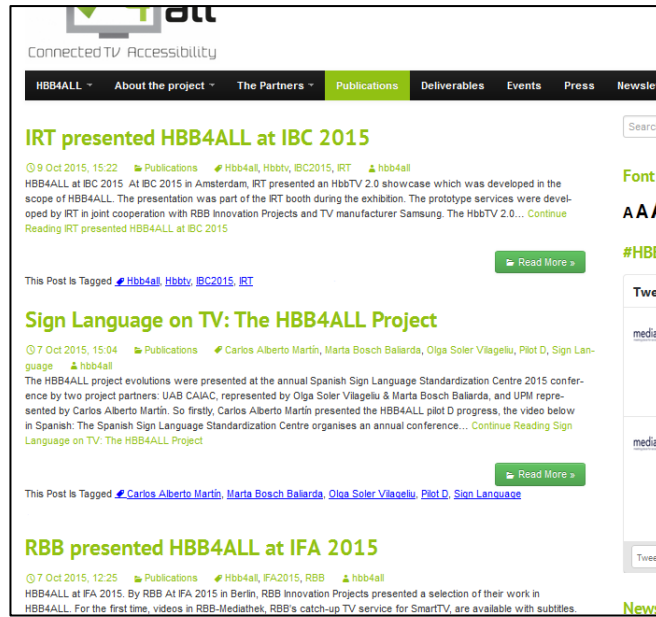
all
Connected TV Accessibility

HBB4ALL About the project The Partners Publications Deliverables Events Press Newsle

IRT presented HBB4ALL at IBC 2015

9 Oct 2015, 15:22 Publications Hbb4all, Hbbtv, IBC2015, IRT hbb4all

HBB4ALL at IBC 2015 At IBC 2015 in Amsterdam, IRT presented an HbbTV 2.0 showcase which was developed in the scope of HBB4ALL. The presentation was part of the IRT booth during the exhibition. The prototype services were developed by IRT in joint cooperation with RBB Innovation Projects and TV manufacturer Samsung. The HbbTV 2.0… Continue Reading IRT presented HBB4ALL at IBC 2015

Read More »

This Post Is Tagged Hbb4all, Hbbtv, IBC2015, IRT

Sign Language on TV: The HBB4ALL Project

7 Oct 2015, 15:04 Publications Carlos Alberto Martín, Marta Bosch Baliarda, Olga Soler Vilageliu, Pilot D, Sign Language hbb4all

The HBB4ALL project evolutions were presented at the annual Spanish Sign Language Standardization Centre 2015 conference by two project partners: UAB CAIAC, represented by Olga Soler Vilageliu & Marta Bosch Baliarda, and UPM represented by Carlos Alberto Martín. So firstly, Carlos Alberto Martín presented the HBB4ALL pilot D progress, the video below in Spanish: The Spanish Sign Language Standardization Centre organises an annual conference… Continue Reading Sign Language on TV: The HBB4ALL Project

Read More »

This Post Is Tagged Carlos Alberto Martín, Marta Bosch Baliarda, Olga Soler Vilageliu, Pilot D, Sign Language

RBB presented HBB4ALL at IFA 2015

7 Oct 2015, 12:25 Publications Hbb4all, IFA2015, RBB hbb4all

HBB4ALL at IFA 2015. By RBB At IFA 2015 in Berlin, RBB Innovation Projects presented a selection of their work in HBB4ALL. For the first time, videos in RBB-Mediathek, RBB's catch-up TV service for SmartTV, are available with subtitles.

Searc

Font

A A A

#HBI

Twe

media

media

Twee

News